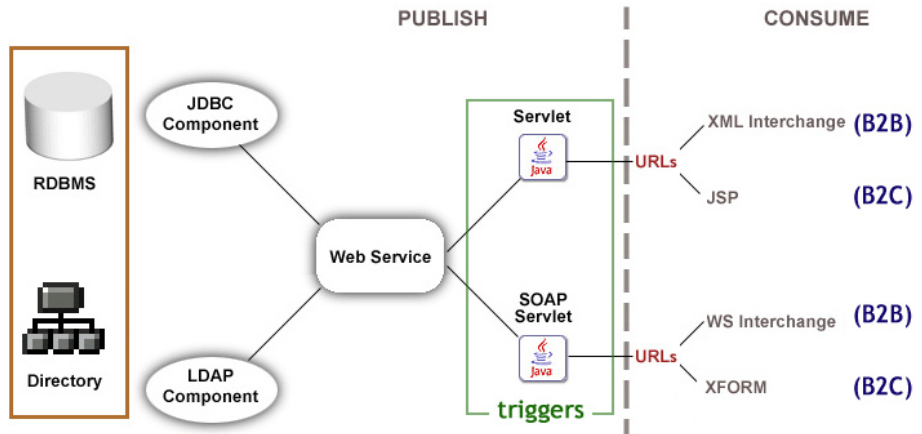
PUBLISH

CONSUME

RDBMS

Directory

JDBC Component

LDAP Component

Web Service

Servlet

Java

SOAP Servlet

Java

triggers

URLs

URLs

XML Interchange (B2B)

JSP (B2C)

WS Interchange (B2B)

XFORM (B2C)